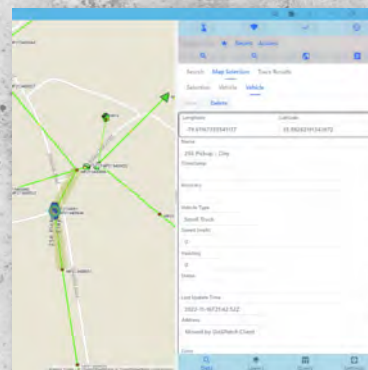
Search Map Selection Trace Results

Selection Vehicle Vehicle

Details

Longitude
-79.974735554117

Latitude
35.982625191242872

Name
ZW Pickup – City

Timestamp

Accuracy

Vehicle Type
Small Truck

Speed (mph)
0

Heading
0

Status

Last Update Time
2022-11-16T21:42:52Z

Address
Moved by GoldPatch Client

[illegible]

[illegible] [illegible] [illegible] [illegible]